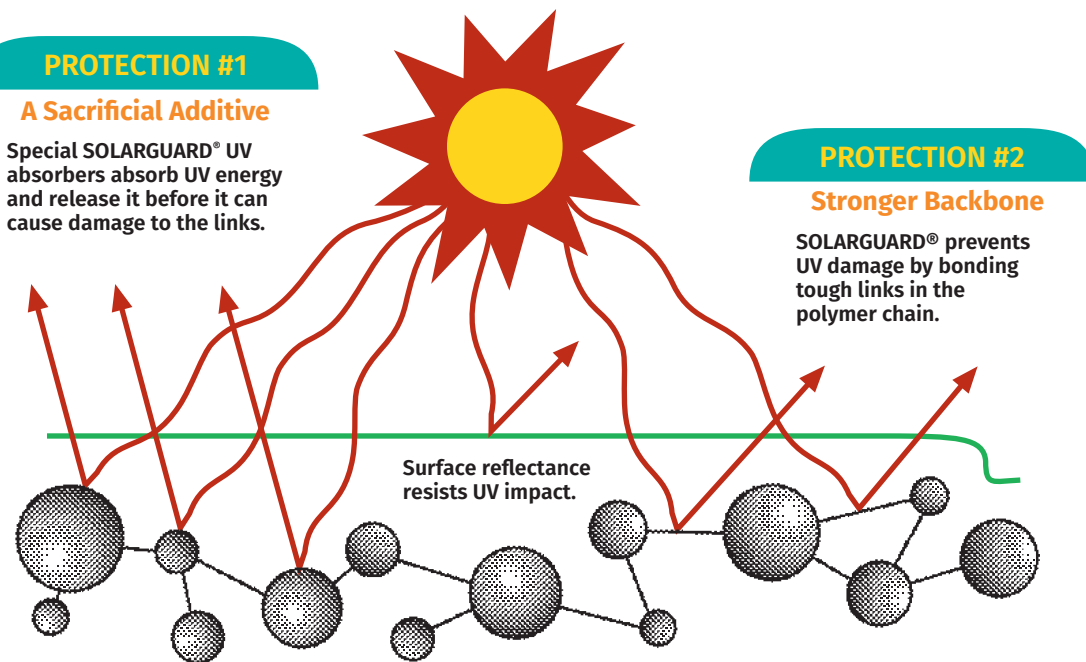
PROTECTION #1

A Sacrificial Additive

Special SOLARGUARD® UV absorbers absorb UV energy and release it before it can cause damage to the links.

PROTECTION #2

Stronger Backbone

SOLARGUARD® prevents UV damage by bonding tough links in the polymer chain.

Surface reflectance resists UV impact.